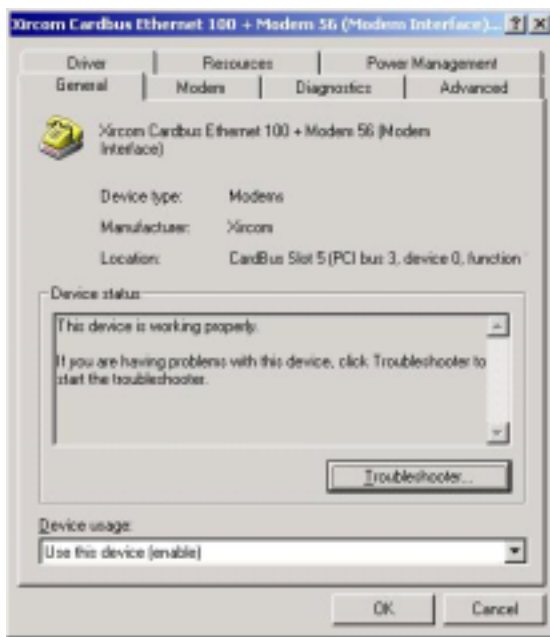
Xircom Cardbus Ethernet 100 + Modem 56 (Modem Interface)... ? ×

Driver | Resources | Power Management
General | Modem | Diagnostics | Advanced

Xircom Cardbus Ethernet 100 + Modem 56 (Modem Interface)

Device type: Modems

Manufacturer: Xircom

Location: CardBus Slot 5 (PCI bus 3, device 0, function

Device status

This device is working properly.

If you are having problems with this device, click Troubleshooter to start the troubleshooter.

Troubleshooter...

Device usage:

Use this device (enable)

OK | Cancel